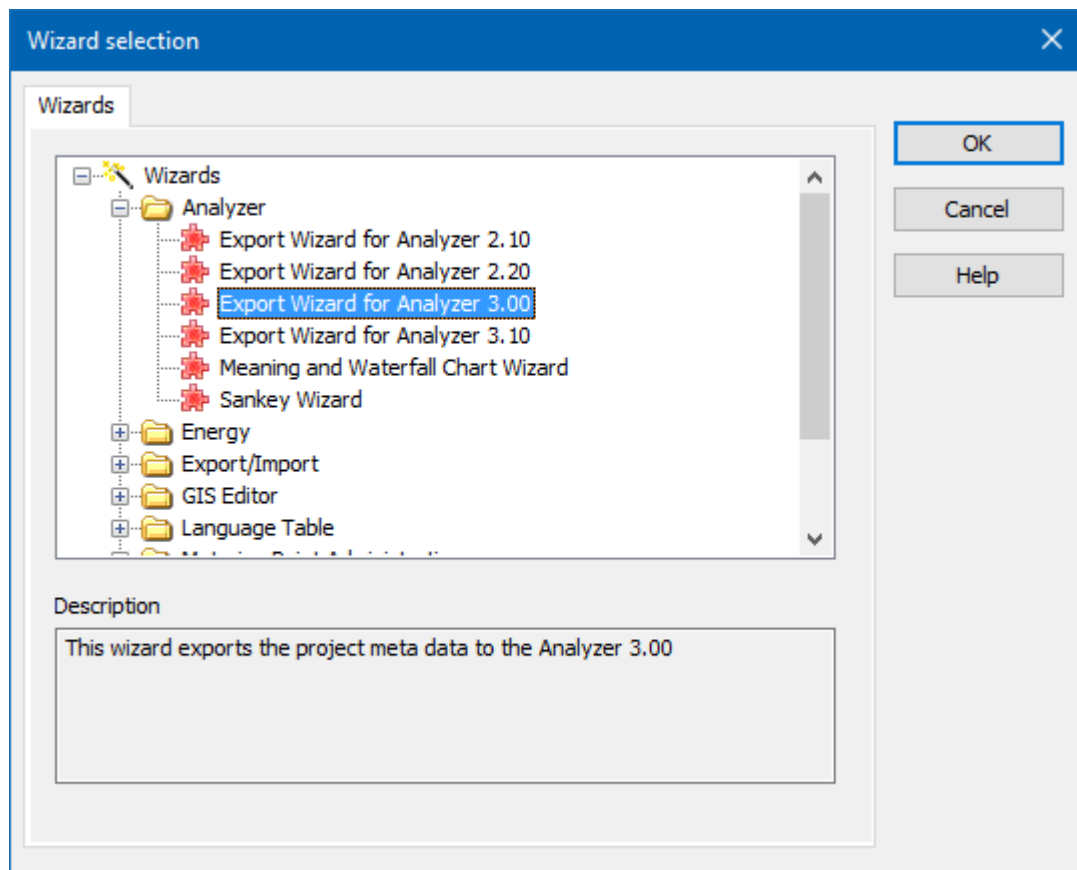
Wizard selection

Wizards

Wizards
Analyzer
Export Wizard for Analyzer 2.10
Export Wizard for Analyzer 2.20
Export Wizard for Analyzer 3.00
Export Wizard for Analyzer 3.10
Meaning and Waterfall Chart Wizard
Sankey Wizard
Energy
Export/Import
GIS Editor
Language Table
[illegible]

OK
Cancel
Help

Description
This wizard exports the project meta data to the Analyzer 3.00